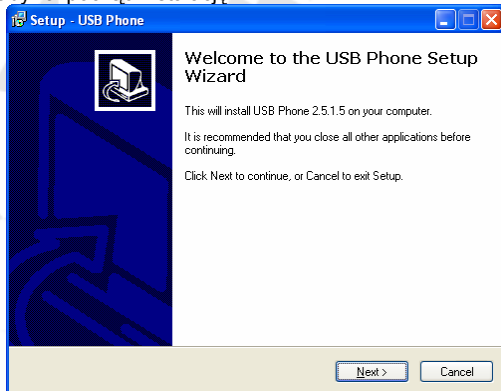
Setup - USB Phone

Welcome to the USB Phone Setup Wizard

This will install USB Phone 2.5.1.5 on your computer.

It is recommended that you close all other applications before continuing.

Click Next to continue, or Cancel to exit Setup.

Next >

Cancel